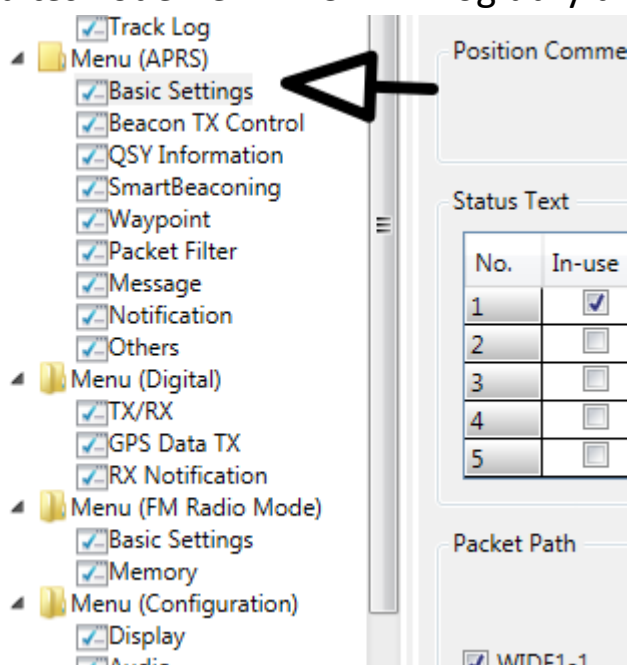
Track Log
Menu (APRS)
Basic Settings
Beacon TX Control
QSY Information
SmartBeaconing
Waypoint
Packet Filter
Message
Notification
Others
Menu (Digital)
TX/RX
GPS Data TX
RX Notification
Menu (FM Radio Mode)
Basic Settings
Memory
Menu (Configuration)
Display
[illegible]

Position Comme

Status Text

| No. | In-use |
|---|---|
| 1 | ☑ |
| 2 | ☐ |
| 3 | ☐ |
| 4 | ☐ |
| 5 | ☐ |

Packet Path

WIDE1-1